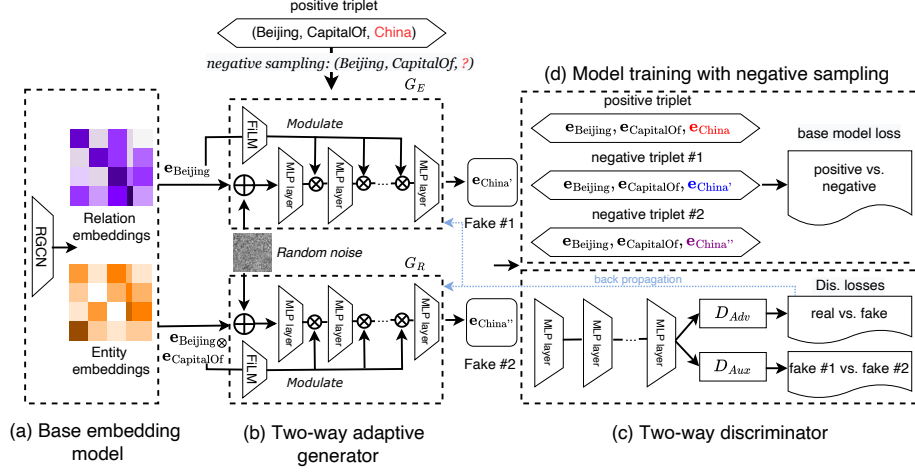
positive triplet

(Beijing, CapitalOf, China)

negative sampling: (Beijing, CapitalOf, ?)

(d) Model training with negative sampling

$G_E$

FiLM

Modulate

MLP layer

MLP layer

MLP layer

$\mathbf{e}_{\text{Beijing}}$

$\mathbf{e}_{\text{China'}}$

Fake #1

RGCN

Relation embeddings

Random noise

$G_R$

back propagation

MLP layer

MLP layer

MLP layer

$\mathbf{e}_{\text{Beijing}} \otimes$

$\mathbf{e}_{\text{CapitalOf}}$

FiLM

Modulate

$\mathbf{e}_{\text{China''}}$

Fake #2

Entity embeddings

positive triplet

$\mathbf{e}_{\text{Beijing}}, \mathbf{e}_{\text{CapitalOf}}, \mathbf{e}_{\text{China}}$

base model loss

negative triplet #1

$\mathbf{e}_{\text{Beijing}}, \mathbf{e}_{\text{CapitalOf}}, \mathbf{e}_{\text{China'}}$

positive vs. negative

negative triplet #2

$\mathbf{e}_{\text{Beijing}}, \mathbf{e}_{\text{CapitalOf}}, \mathbf{e}_{\text{China''}}$

Dis. losses

MLP layer

MLP layer

MLP layer

$D_{Adv}$

real vs. fake

$D_{Aux}$

fake #1 vs. fake #2

(a) Base embedding model

(b) Two-way adaptive generator

(c) Two-way discriminator